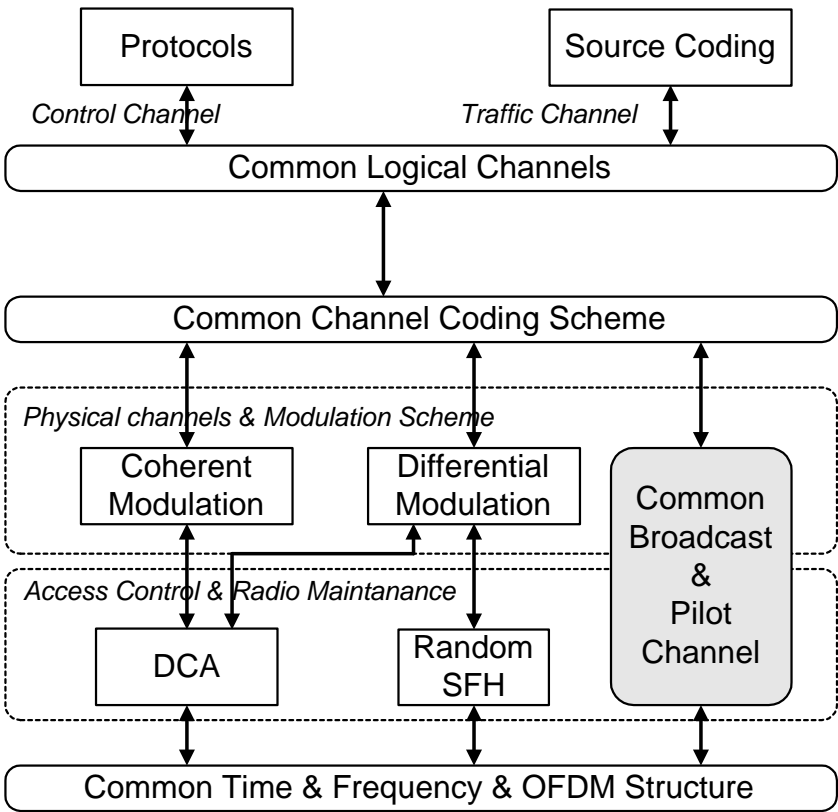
Protocols

Source Coding

Control Channel

Traffic Channel

Common Logical Channels

Common Channel Coding Scheme

Physical channels & Modulation Scheme

Coherent Modulation

Differential Modulation

Common Broadcast & Pilot Channel

Access Control & Radio Maintanance

DCA

Random SFH

Common Time & Frequency & OFDM Structure